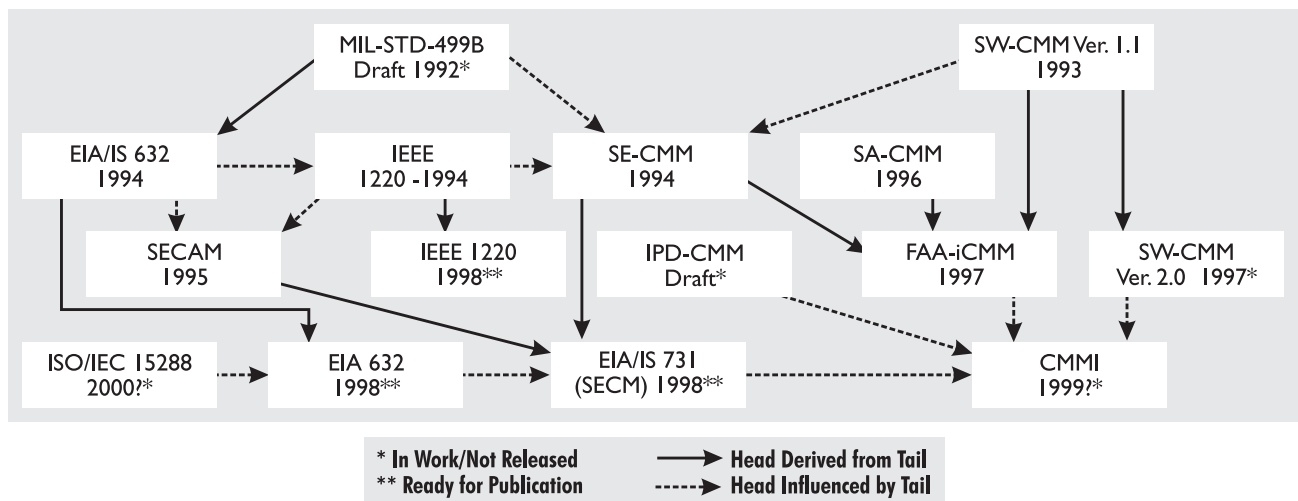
MIL-STD-499B
Draft 1992*

SW-CMM Ver. 1.1
1993

EIA/IS 632
1994

IEEE
1220 -1994

SE-CMM
1994

SA-CMM
1996

SECAM
1995

IEEE 1220
1998**

IPD-CMM
Draft*

FAA-iCMM
1997

SW-CMM
Ver. 2.0 1997*

ISO/IEC 15288
2000?*

EIA 632
1998**

EIA/IS 731
(SECM) 1998**

CMMI
1999?*

* In Work/Not Released
** Ready for Publication

Head Derived from Tail
Head Influenced by Tail